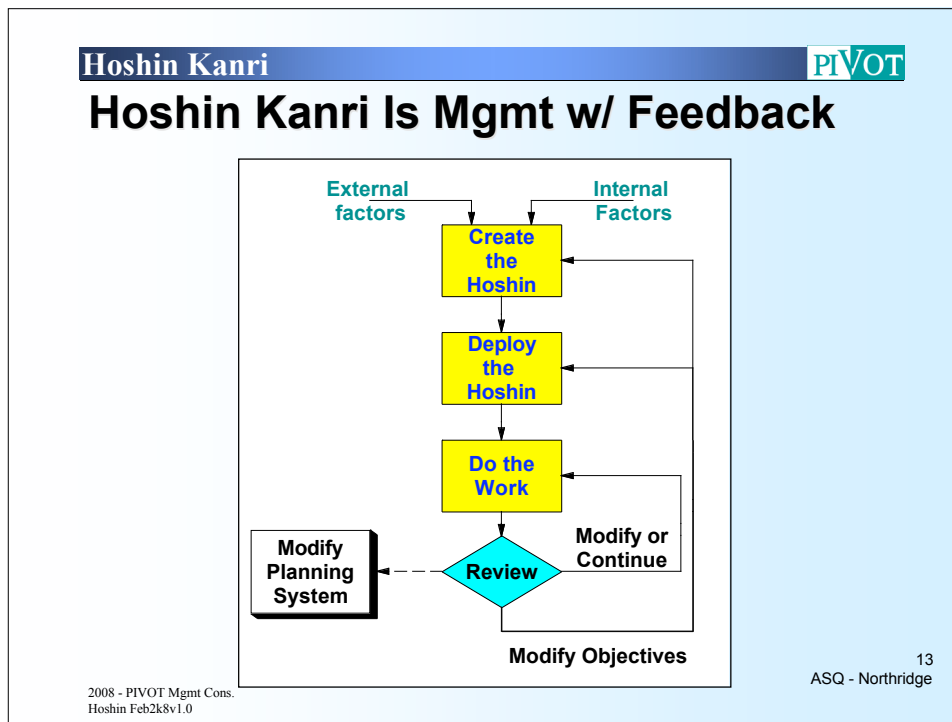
Hoshin Kanri

PIVOT

Hoshin Kanri Is Mgmt w/ Feedback

External factors

Internal Factors

Create the Hoshin

Deploy the Hoshin

Do the Work

Modify Planning System

Review

Modify or Continue

Modify Objectives

2008 - PIVOT Mgmt Cons.
Hoshin Feb2k8v1.0

13
ASQ - Northridge